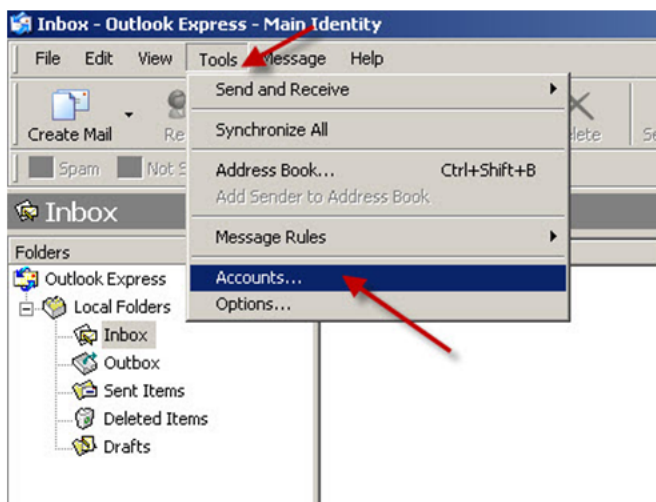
Inbox - Outlook Express - Main Identity

File Edit View Tools Message Help

Create Mail Re

Spam Not S

Inbox

Folders

Outlook Express
Local Folders
Inbox
Outbox
Sent Items
Deleted Items
Drafts

Send and Receive
Synchronize All
Address Book... Ctrl+Shift+B
Add Sender to Address Book
Message Rules
Accounts...
Options...

elete
Se